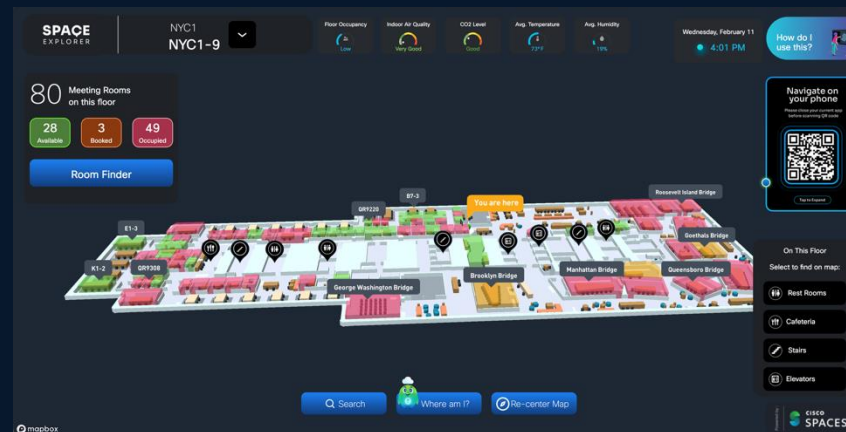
SPACE EXPLORER

NYC1
NYC1-9

Floor Occupancy
Low

Indoor Air Quality
Very Good

CO2 Level
Good

Avg. Temperature
73°F

Avg. Humidity
19%

Wednesday, February 11
4:01 PM

How do I use this?

80 Meeting Rooms on this floor

28 Available

3 Booked

49 Occupied

Room Finder

Navigate on your phone

Please close your current app before scanning QR code

Tap to Expand

E1-3

K1-2

QR9308

QR9220

B7-3

You are here

Roosevelt Island Bridge

Goethals Bridge

George Washington Bridge

Brooklyn Bridge

Manhattan Bridge

Queensboro Bridge

On This Floor

Select to find on map:

Rest Rooms

Cafeteria

Stairs

Elevators

Search

Where am I?

Re-center Map

mapbox

CISCO SPACES